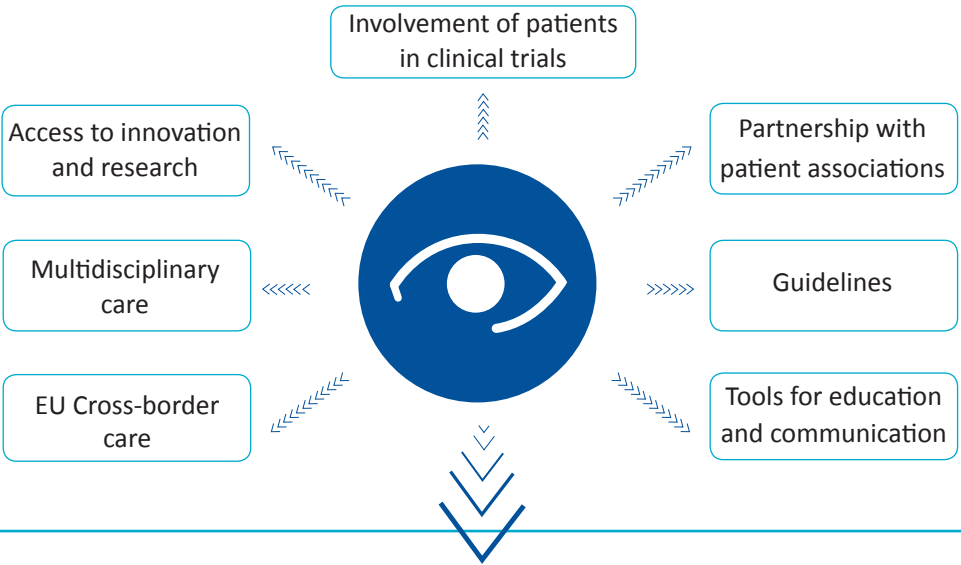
Involvement of patients in clinical trials

Access to innovation and research

Partnership with patient associations

Multidisciplinary care

Guidelines

EU Cross-border care

Tools for education and communication